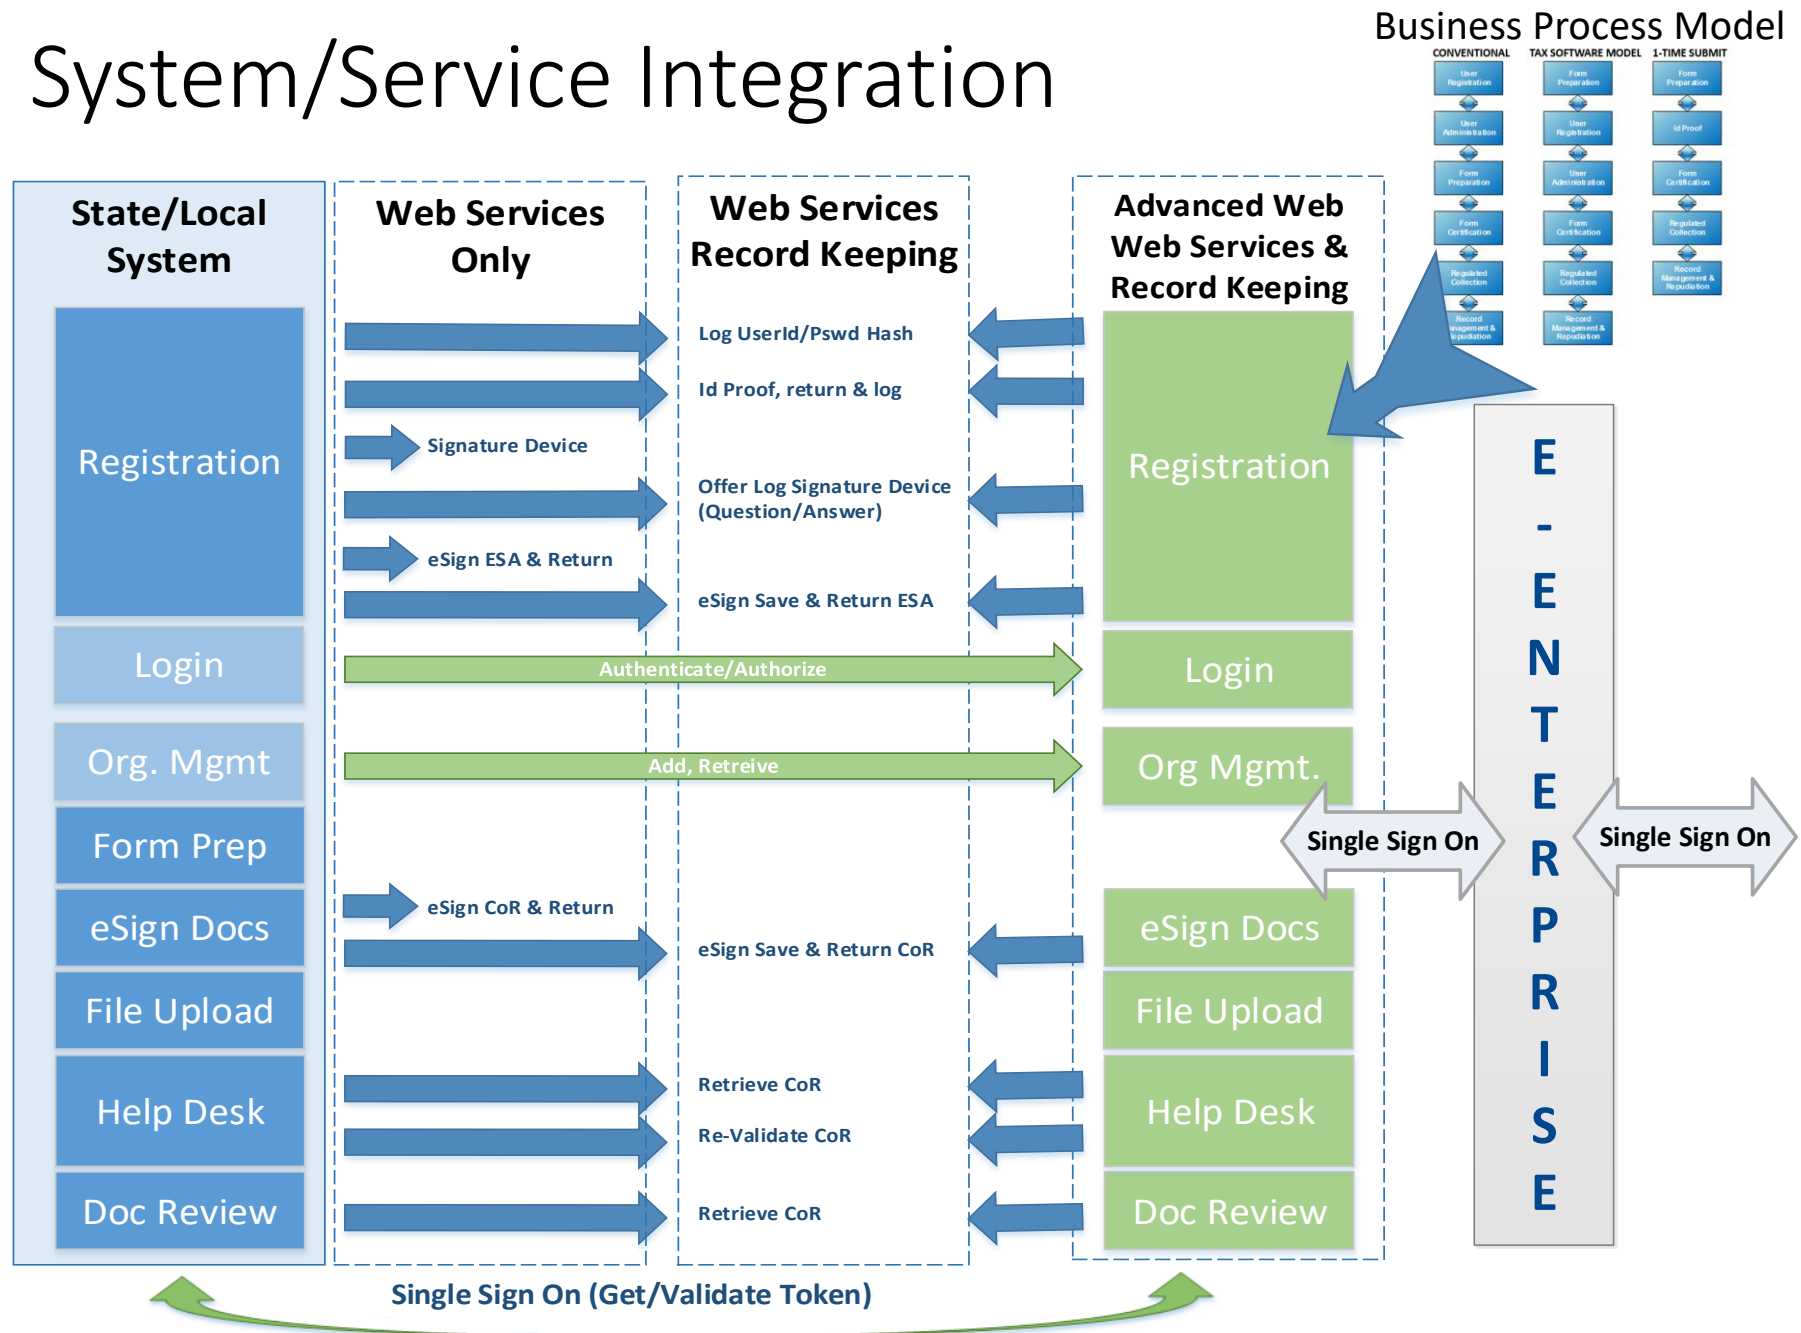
System/Service Integration

Business Process Model

CONVENTIONAL

User Registration

User Administration

Form Preparation

Form Certification

Regulated Collection

Record Management & Repudiation

TAX SOFTWARE MODEL

Form Preparation

User Registration

User Administration

Form Certification

Regulated Collection

Record Management & Repudiation

1-TIME SUBMIT

Form Preparation

Id Proof

Form Certification

Regulated Collection

Record Management & Repudiation

State/Local System

Registration

Login

Org. Mgmt

Form Prep

eSign Docs

File Upload

Help Desk

Doc Review

Web Services Only

Signature Device

eSign ESA & Return

eSign CoR & Return

Web Services Record Keeping

Log UserId/Pswd Hash

Id Proof, return & log

Offer Log Signature Device (Question/Answer)

eSign Save & Return ESA

Authenticate/Authorize

Add, Retreive

eSign Save & Return CoR

Retrieve CoR

Re-Validate CoR

Retrieve CoR

Advanced Web Web Services & Record Keeping

Registration

Login

Org Mgmt.

eSign Docs

File Upload

Help Desk

Doc Review

Single Sign On

E - E N T E R P R I S E

Single Sign On

Single Sign On (Get/Validate Token)